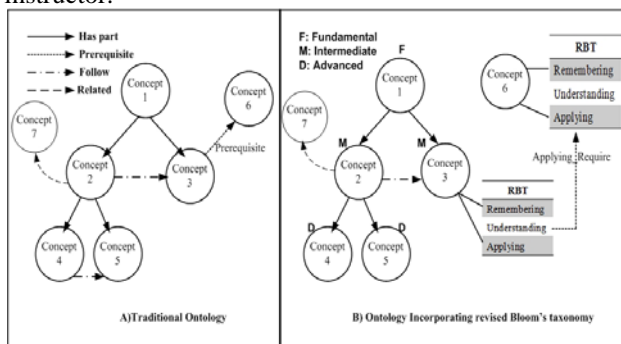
instructor.

Has part
Prerequisite
Follow
Related

Concept 1
Concept 7
Concept 6
Concept 2
Concept 3
Prerequisite
Concept 4
Concept 5

A)Traditional Ontology

F: Fundamental
M: Intermediate
D: Advanced

F
Concept 1
Concept 7
M
M
Concept 2
Concept 3
D
D
Concept 4
Concept 5

Concept 6

| RBT |
|---|
| Remembering |
| Understanding |
| Applying |

Applying Require

| RBT |
|---|
| Remembering |
| Understanding |
| Applying |

B) Ontology Incorporating revised Bloom's taxonomy